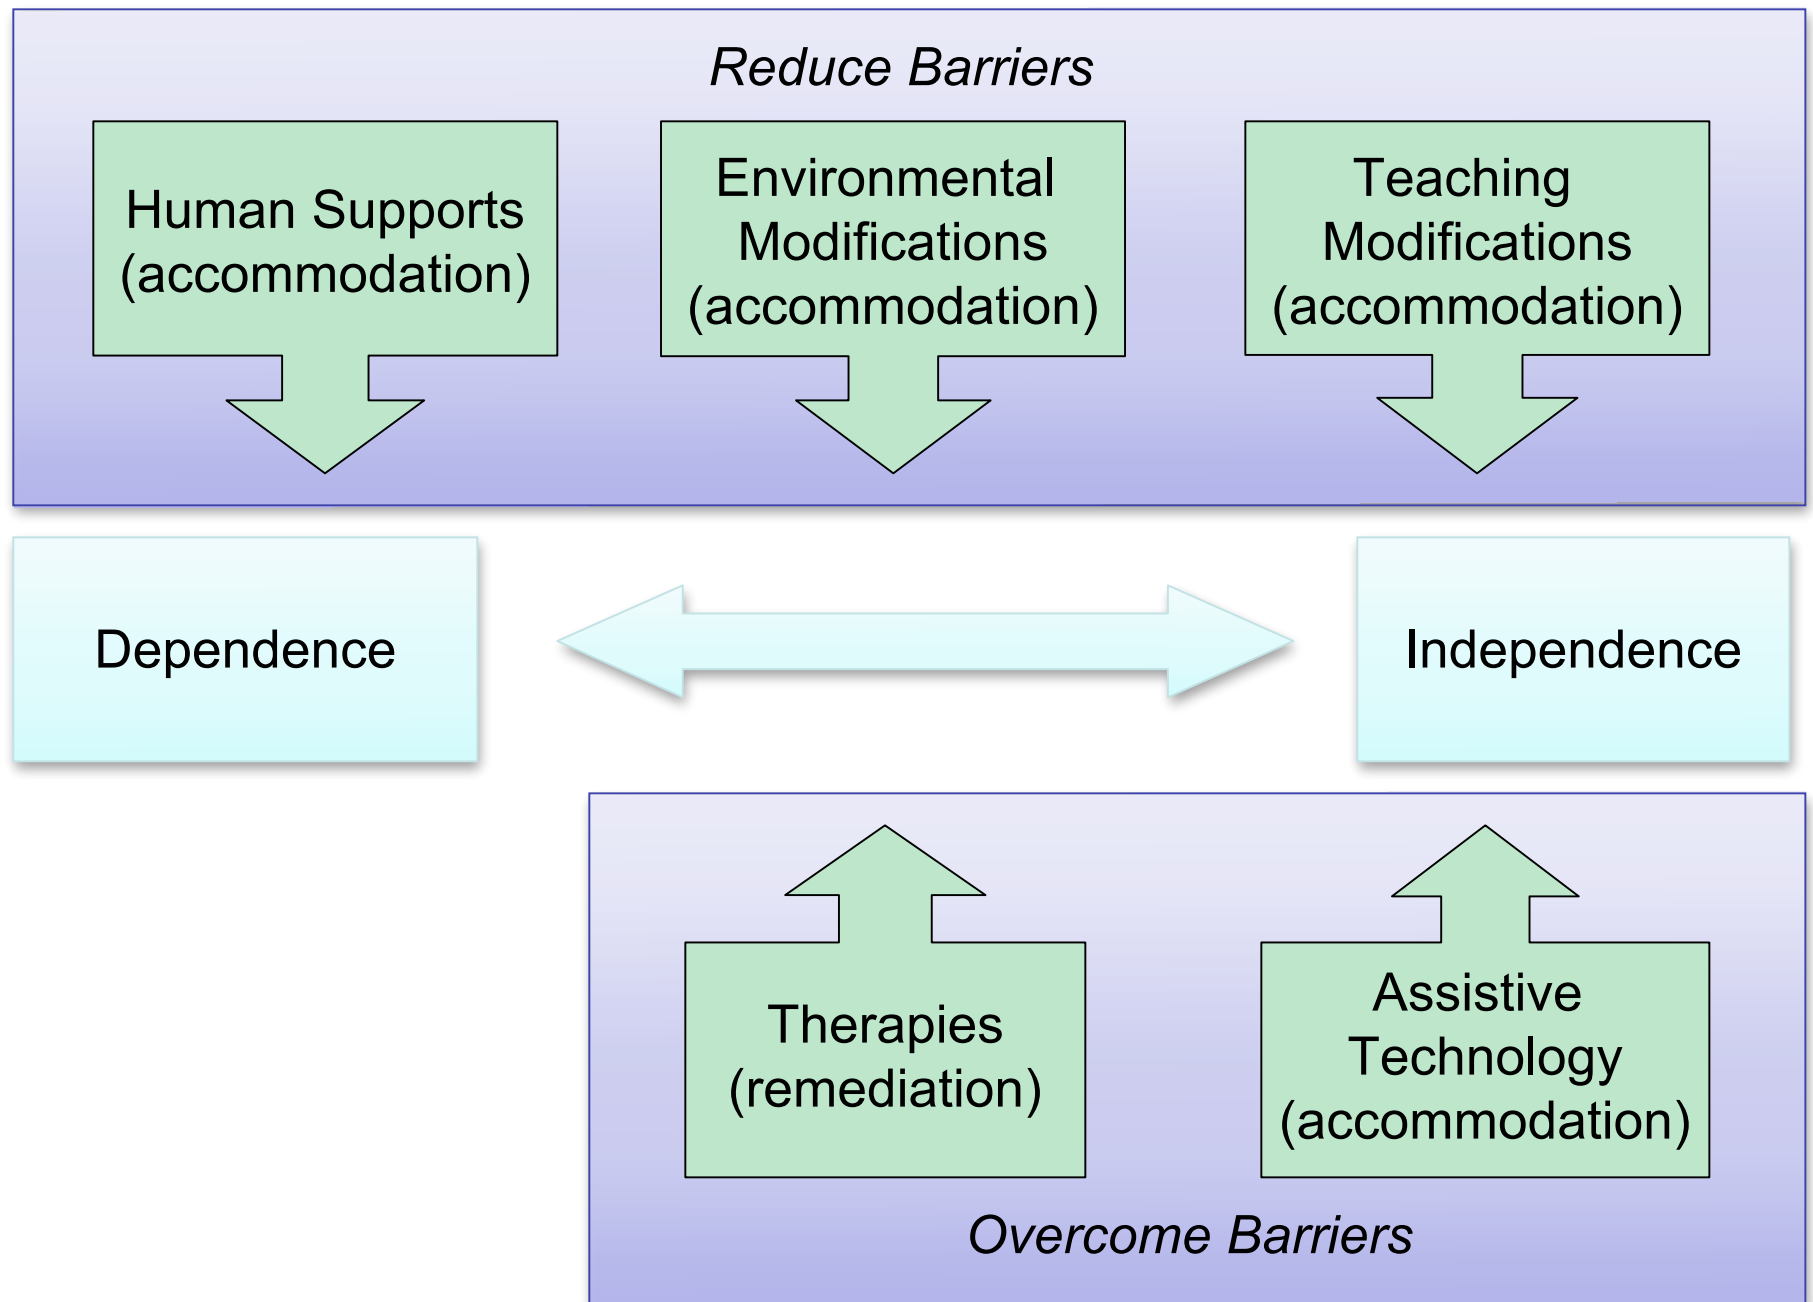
Reduce Barriers

Human Supports (accommodation)

Environmental Modifications (accommodation)

Teaching Modifications (accommodation)

Dependence

Independence

Therapies (remediation)

Assistive Technology (accommodation)

Overcome Barriers